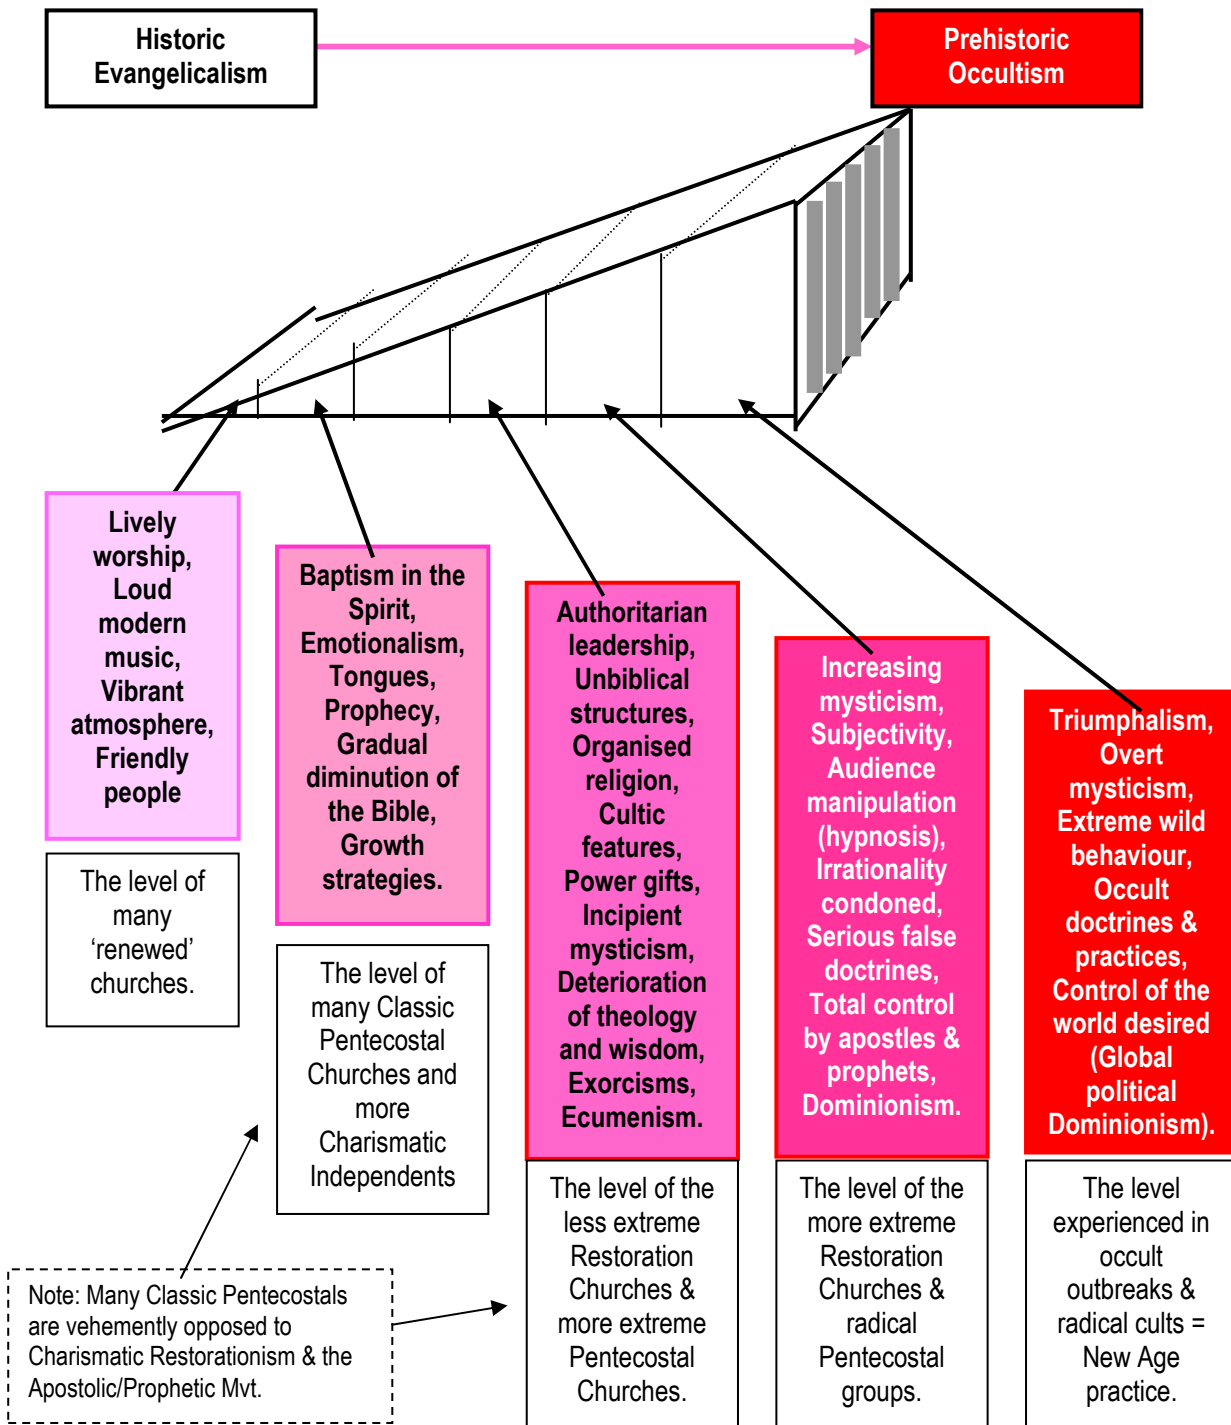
Historic Evangelicalism

Prehistoric Occultism

Lively worship, Loud modern music, Vibrant atmosphere, Friendly people

The level of many 'renewed' churches.

Baptism in the Spirit, Emotionalism, Tongues, Prophecy, Gradual diminution of the Bible, Growth strategies.

The level of many Classic Pentecostal Churches and more Charismatic Independents

Authoritarian leadership, Unbiblical structures, Organised religion, Cultic features, Power gifts, Incipient mysticism, Deterioration of theology and wisdom, Exorcisms, Ecumenism.

The level of the less extreme Restoration Churches & more extreme Pentecostal Churches.

Increasing mysticism, Subjectivity, Audience manipulation (hypnosis), Irrationality condoned, Serious false doctrines, Total control by apostles & prophets, Dominionism.

The level of the more extreme Restoration Churches & radical Pentecostal groups.

Triumphalism, Overt mysticism, Extreme wild behaviour, Occult doctrines & practices, Control of the world desired (Global political Dominionism).

The level experienced in occult outbreaks & radical cults = New Age practice.

Note: Many Classic Pentecostals are vehemently opposed to Charismatic Restorationism & the Apostolic/Prophetic Mvt.